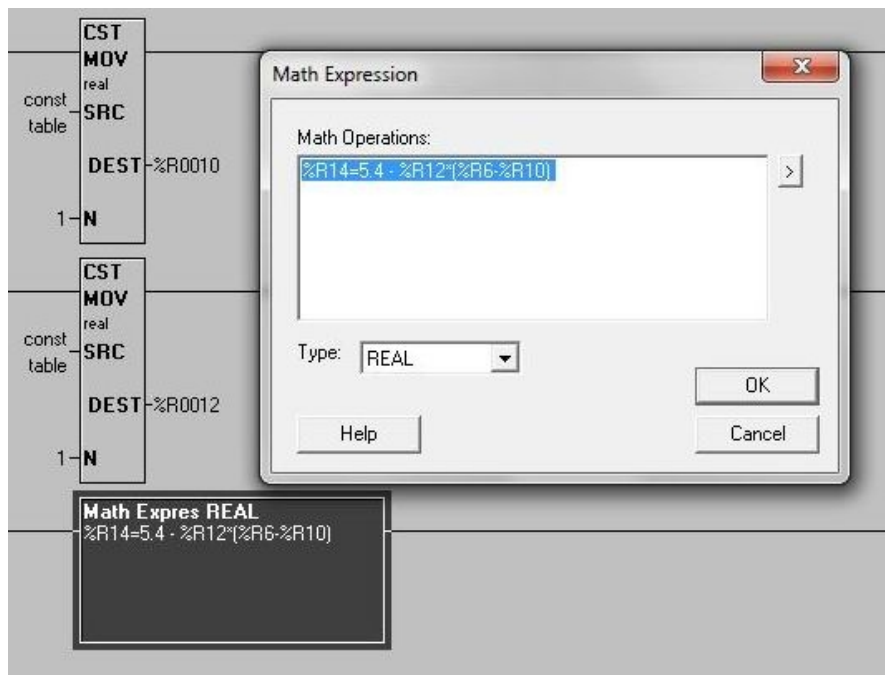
CST
MOV
real
const table
SRC
DEST %R0010
1 N

CST
MOV
real
const table
SRC
DEST %R0012
1 N

Math Expression
x
Math Operations:
%R14=5.4 - %R12*(%R6-%R10)
>
Type: REAL
OK
Help
Cancel

Math Expres REAL
%R14=5.4 - %R12*(%R6-%R10)